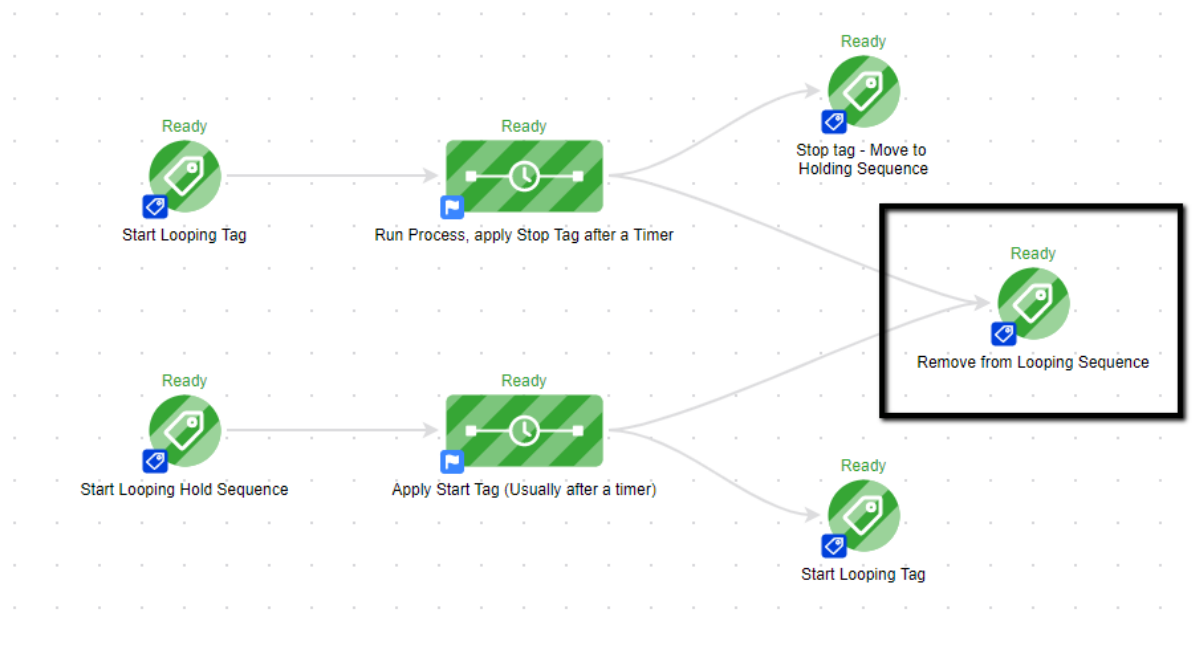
Ready

Stop tag - Move to Holding Sequence

Ready

Start Looping Tag

Ready

Run Process, apply Stop Tag after a Timer

Ready

Remove from Looping Sequence

Ready

Start Looping Hold Sequence

Ready

Apply Start Tag (Usually after a timer)

Ready

Start Looping Tag